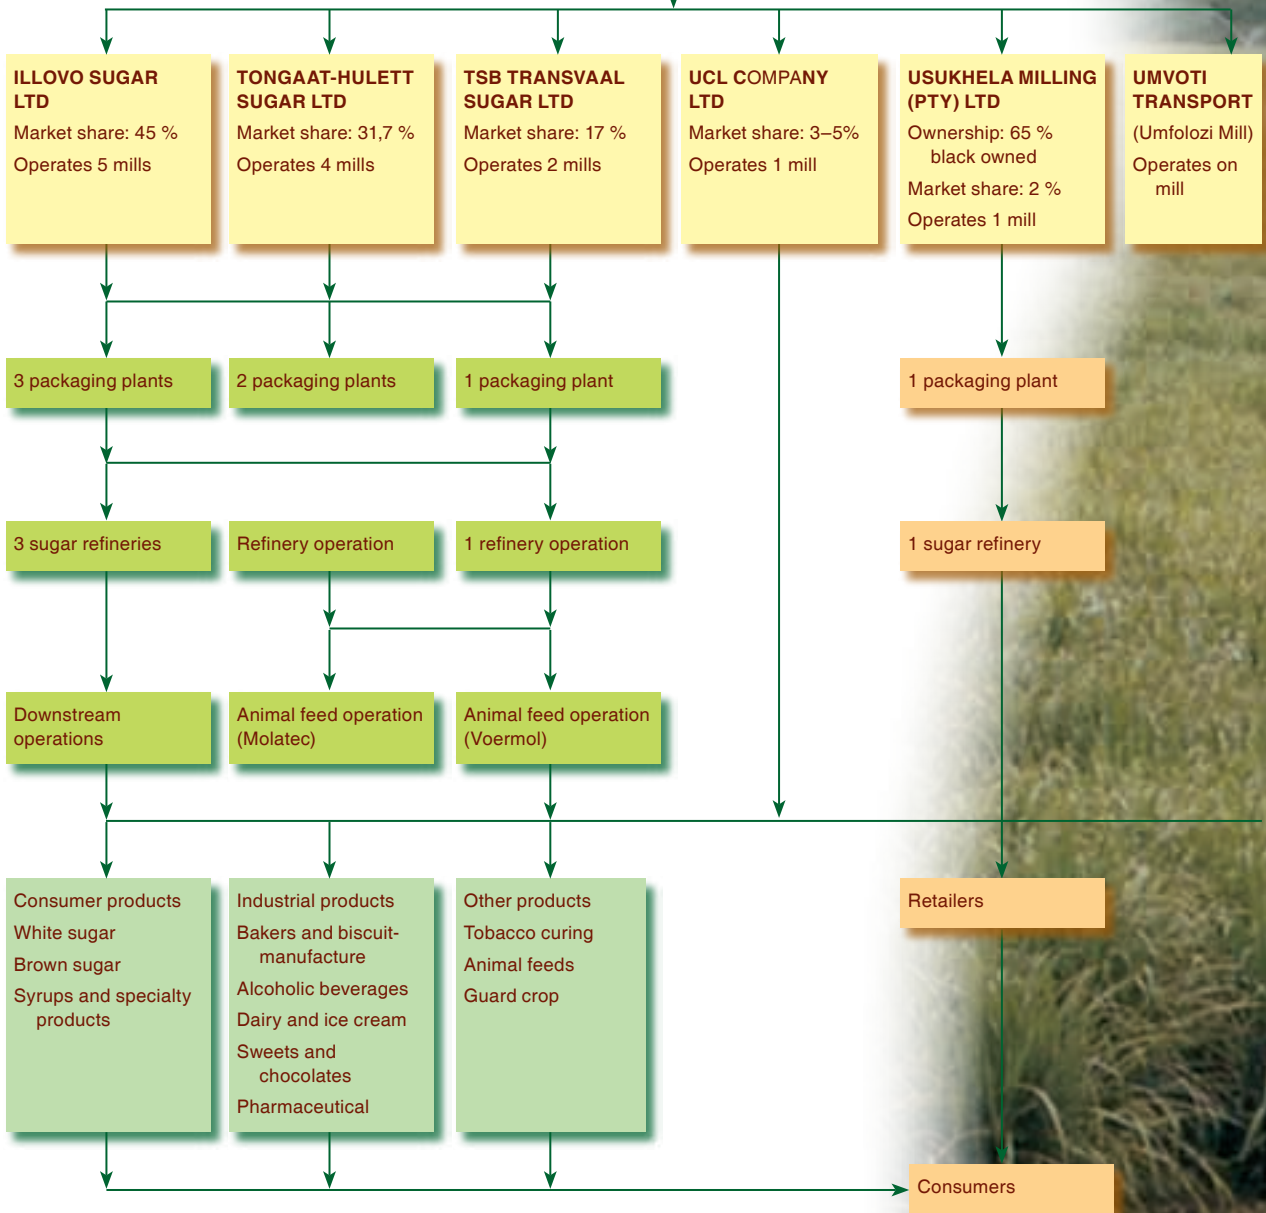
ILLOVO SUGAR LTD
Market share: 45 %
Operates 5 mills

TONGAAT-HULETT SUGAR LTD
Market share: 31,7 %
Operates 4 mills

TSB TRANSVAAL SUGAR LTD
Market share: 17 %
Operates 2 mills

UCL COMPANY LTD
Market share: 3–5%
Operates 1 mill

USUKHELA MILLING (PTY) LTD
Ownership: 65 % black owned
Market share: 2 %
Operates 1 mill

UMVOTI TRANSPORT
(Umfolozi Mill)
Operates on mill

3 packaging plants

2 packaging plants

1 packaging plant

1 packaging plant

3 sugar refineries

Refinery operation

1 refinery operation

1 sugar refinery

Downstream operations

Animal feed operation (Molatec)

Animal feed operation (Voermol)

Consumer products
White sugar
Brown sugar
Syrups and specialty products

Industrial products
Bakers and biscuit-manufacture
Alcoholic beverages
Dairy and ice cream
Sweets and chocolates
Pharmaceutical

Other products
Tobacco curing
Animal feeds
Guard crop

Retailers

Consumers